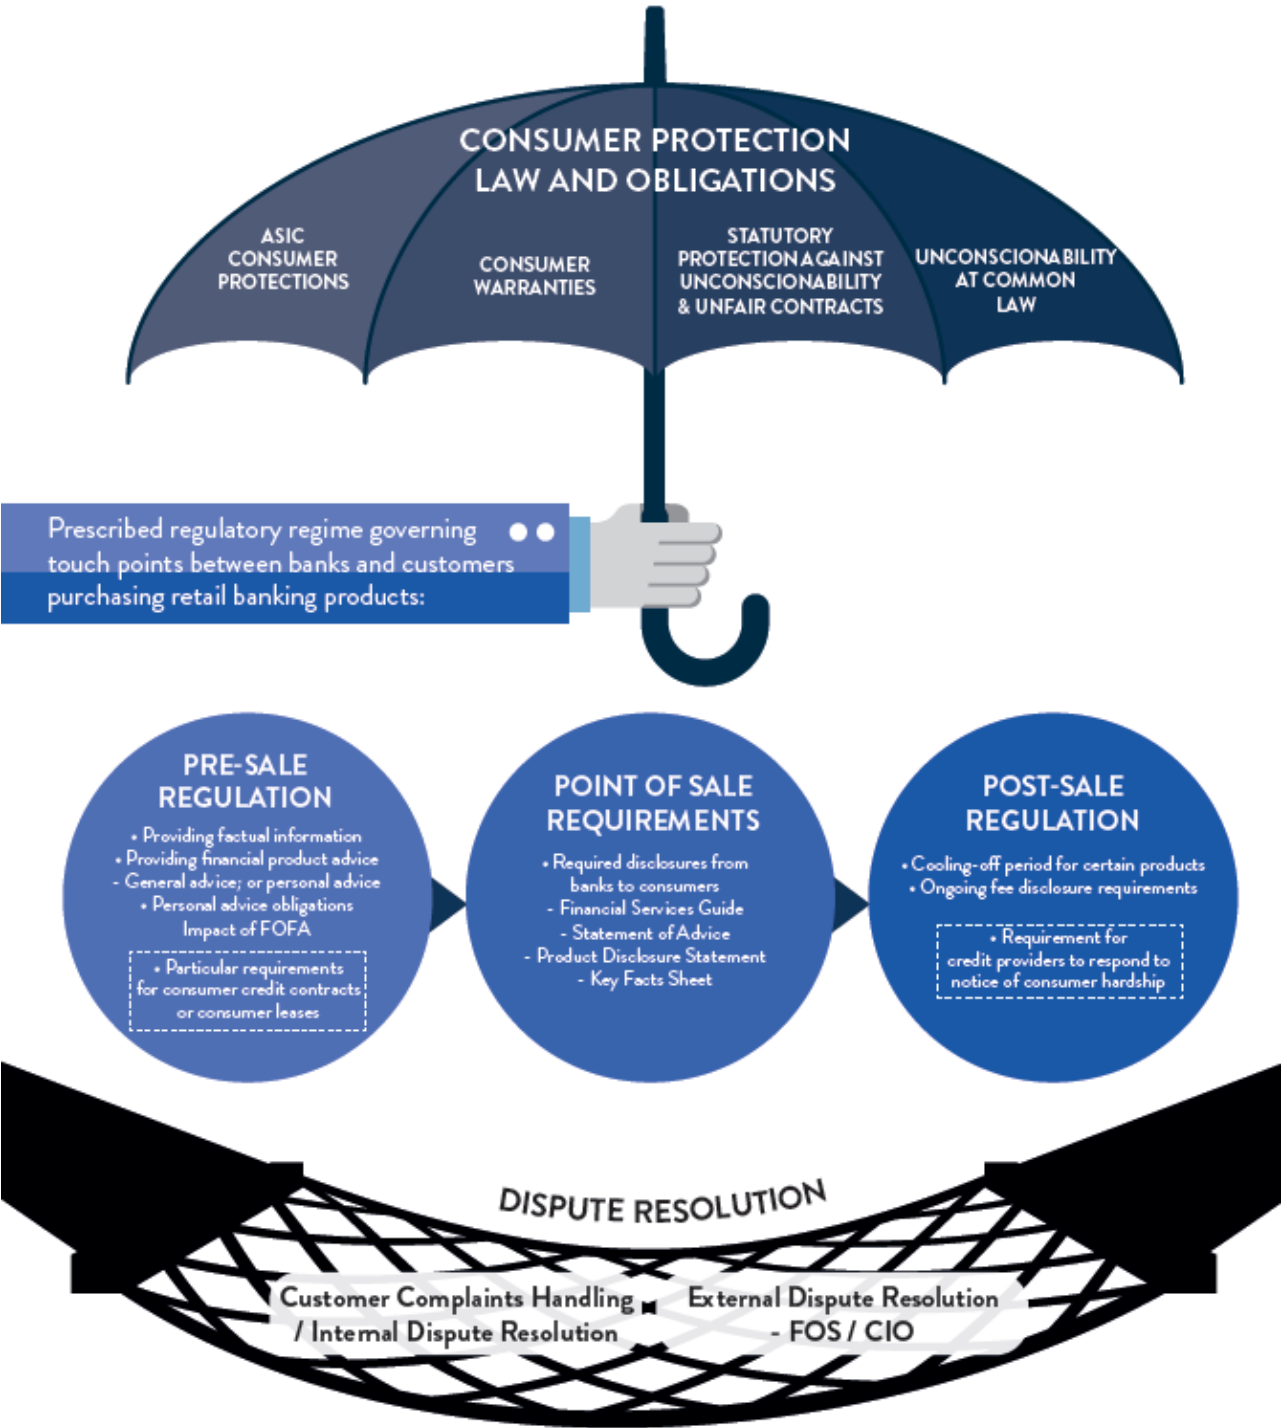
CONSUMER PROTECTION LAW AND OBLIGATIONS

ASIC CONSUMER PROTECTIONS

CONSUMER WARRANTIES

STATUTORY PROTECTION AGAINST UNCONSCIONABILITY & UNFAIR CONTRACTS

UNCONSCIONABILITY AT COMMON LAW

Prescribed regulatory regime governing touch points between banks and customers purchasing retail banking products:

PRE-SALE REGULATION

• Providing factual information
• Providing financial product advice
- General advice; or personal advice
• Personal advice obligations
Impact of FOFA

• Particular requirements for consumer credit contracts or consumer leases

POINT OF SALE REQUIREMENTS

• Required disclosures from banks to consumers
- Financial Services Guide
- Statement of Advice
- Product Disclosure Statement
- Key Facts Sheet

POST-SALE REGULATION

• Cooling-off period for certain products
• Ongoing fee disclosure requirements

• Requirement for credit providers to respond to notice of consumer hardship

DISPUTE RESOLUTION

Customer Complaints Handling / Internal Dispute Resolution

External Dispute Resolution - FOS / CIO